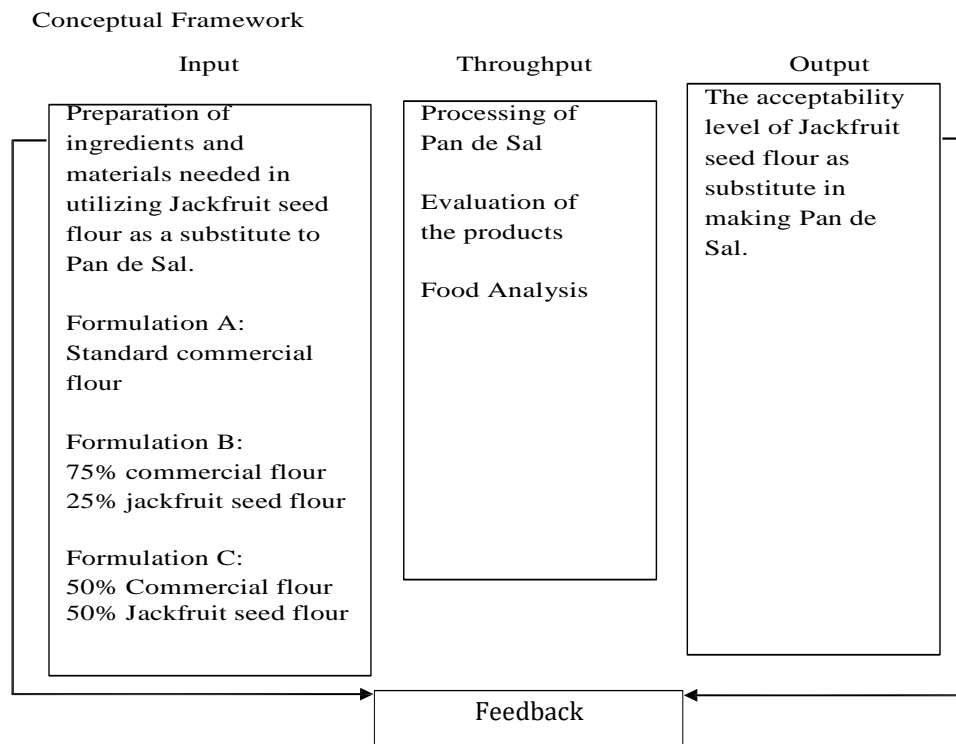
Conceptual Framework

Input

Preparation of ingredients and materials needed in utilizing Jackfruit seed flour as a substitute to Pan de Sal.

Formulation A:
Standard commercial flour

Formulation B:
75% commercial flour
25% jackfruit seed flour

Formulation C:
50% Commercial flour
50% Jackfruit seed flour

Throughput

Processing of Pan de Sal

Evaluation of the products

Food Analysis

Output

The acceptability level of Jackfruit seed flour as substitute in making Pan de Sal.

Feedback